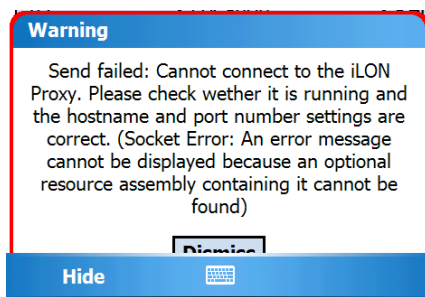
Warning

Send failed: Cannot connect to the iLON Proxy. Please check wether it is running and the hostname and port number settings are correct. (Socket Error: An error message cannot be displayed because an optional resource assembly containing it cannot be found)

Dismiss

Hide